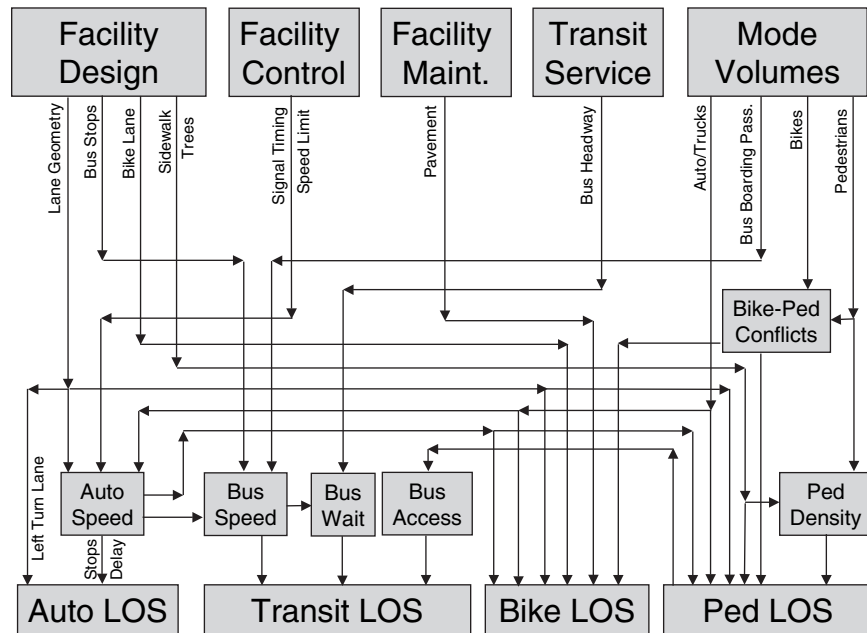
Facility Design

Facility Control

Facility Maint.

Transit Service

Mode Volumes

Lane Geometry

Bus Stops

Bike Lane

Sidewalk

Trees

Signal Timing

Speed Limit

Pavement

Bus Headway

Auto/Trucks

Bus Boarding Pass.

Bikes

Pedestrians

Bike-Ped Conflicts

Left Turn Lane

Auto Speed

Bus Speed

Bus Wait

Bus Access

Ped Density

Stops

Delay

Auto LOS

Transit LOS

Bike LOS

Ped LOS